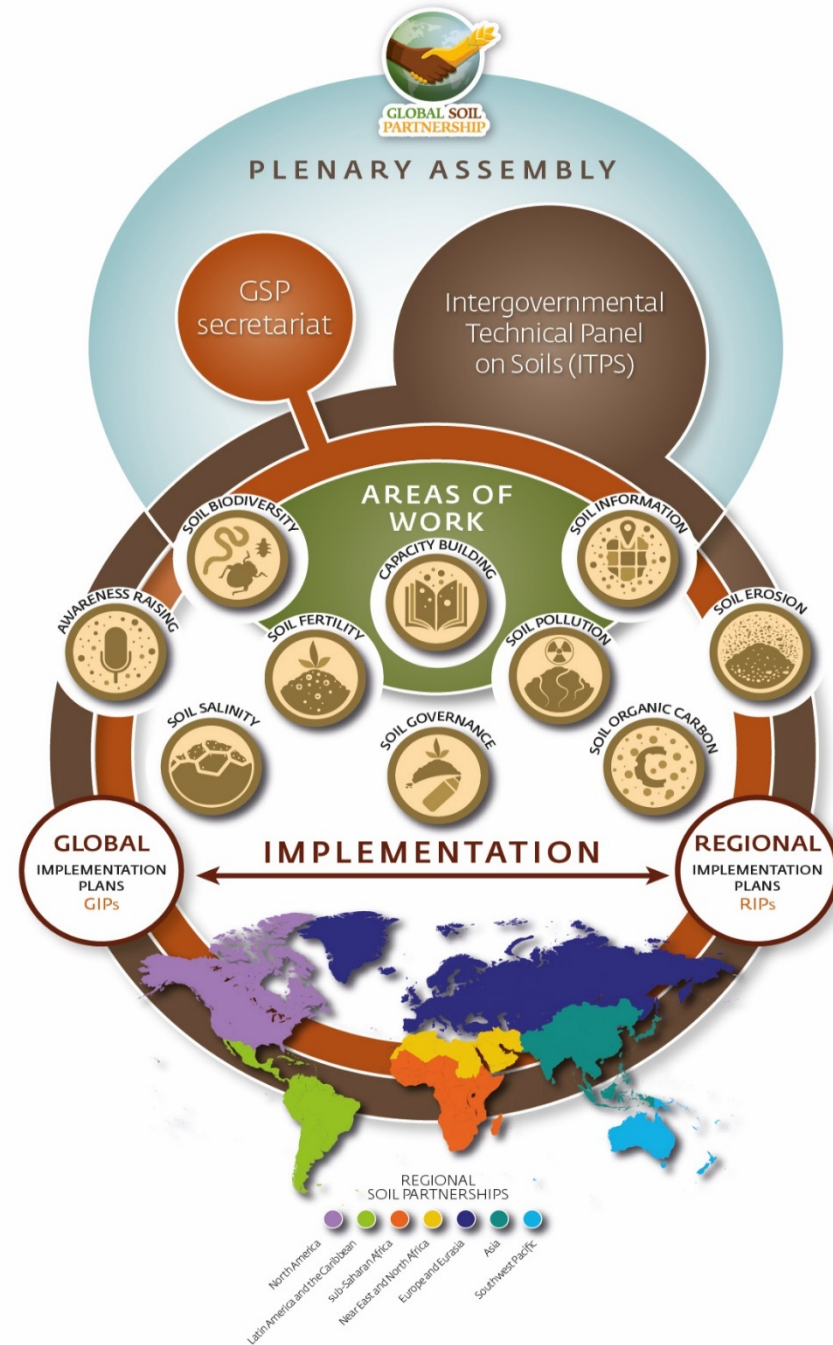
GLOBAL SOIL PARTNERSHIP

PLENARY ASSEMBLY

GSP secretariat

Intergovernmental Technical Panel on Soils (ITPS)

AREAS OF WORK

SOIL BIODIVERSITY

CAPACITY BUILDING

SOIL INFORMATION

AWARENESS RAISING

SOIL FERTILITY

SOIL POLLUTION

SOIL EROSION

SOIL SALINITY

SOIL GOVERNANCE

SOIL ORGANIC CARBON

GLOBAL IMPLEMENTATION PLANS GIPs

IMPLEMENTATION

REGIONAL IMPLEMENTATION PLANS RIPs

REGIONAL SOIL PARTNERSHIPS

North America

Latin America and the Caribbean

sub-Saharan Africa

Near East and North Africa

Europe and Eurasia

Asia

Southwest Pacific